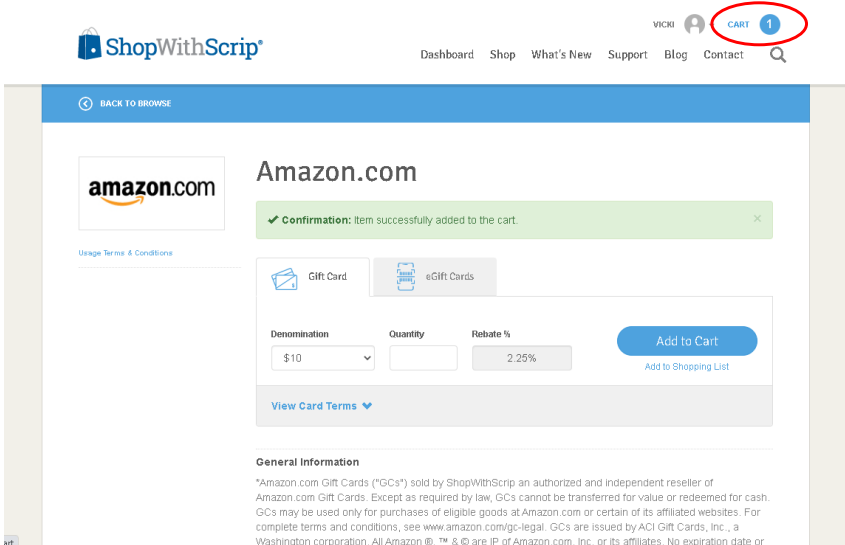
ShopWithScrip®

VICKI CART 1

Dashboard Shop What's New Support Blog Contact

BACK TO BROWSE

amazon.com

Usage Terms & Conditions

Amazon.com

✔ Confirmation: Item successfully added to the cart. ×

Gift Card eGift Cards

Denomination Quantity Rebate %

$10 2.25%

Add to Cart

Add to Shopping List

View Card Terms

General Information

"Amazon.com Gift Cards ("GCs") sold by ShopWithScrip an authorized and independent reseller of Amazon.com Gift Cards. Except as required by law, GCs cannot be transferred for value or redeemed for cash. GCs may be used only for purchases of eligible goods at Amazon.com or certain of its affiliated websites. For complete terms and conditions, see www.amazon.com/gc-legal. GCs are issued by ACI Gift Cards, Inc., a Washington corporation. All Amazon ®, ™ & © are IP of Amazon.com, Inc. or its affiliates. No expiration date or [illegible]

art